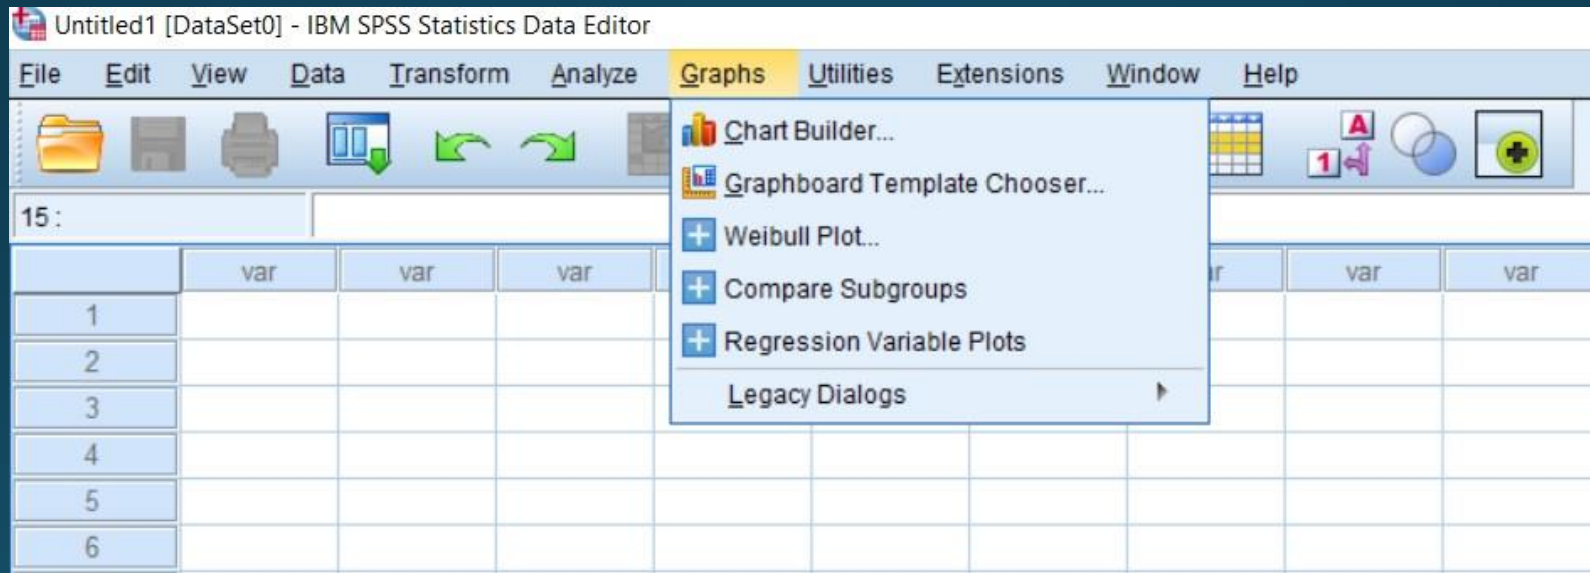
Untitled1 [DataSet0] - IBM SPSS Statistics Data Editor

File Edit View Data Transform Analyze Graphs Utilities Extensions Window Help

Chart Builder...
Graphboard Template Chooser...
Weibull Plot...
Compare Subgroups
Regression Variable Plots
Legacy Dialogs

15 :

| | var | var | var | r | var | var |
|---|---|---|---|---|---|---|
| 1 | | | | | | |
| 2 | | | | | | |
| 3 | | | | | | |
| 4 | | | | | | |
| 5 | | | | | | |
| 6 | | | | | | |